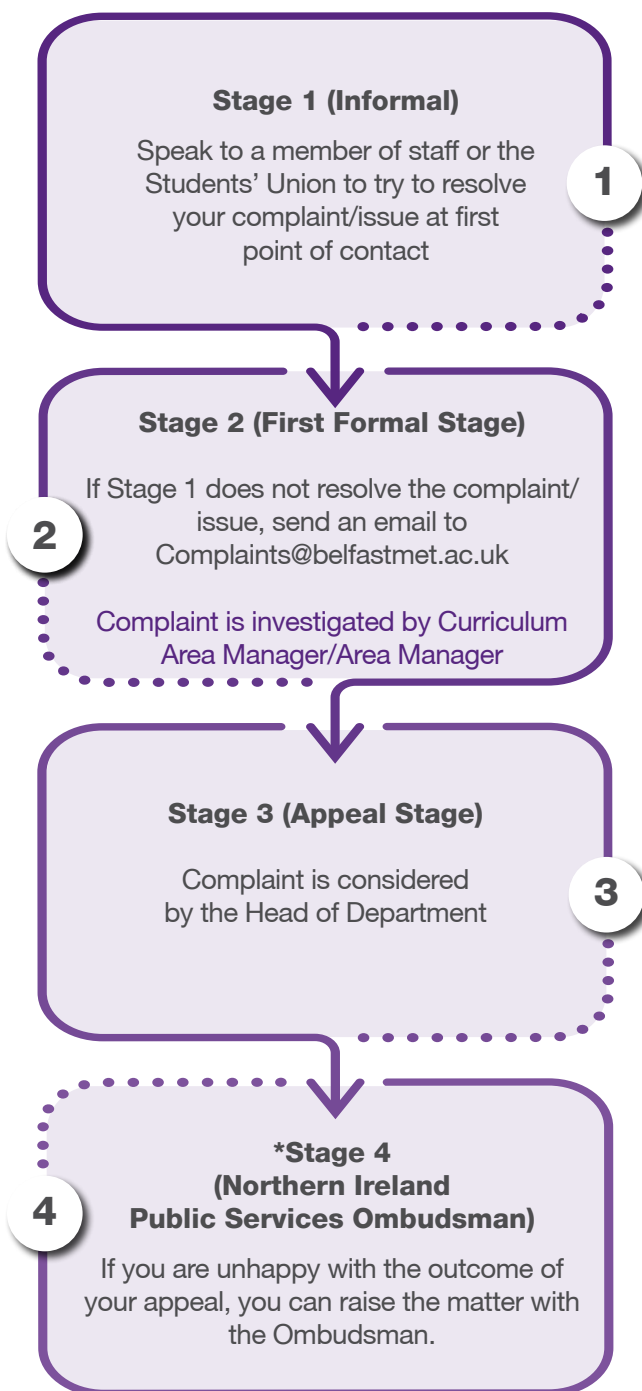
Stage 1 (Informal)

Speak to a member of staff or the Students' Union to try to resolve your complaint/issue at first point of contact

1

Stage 2 (First Formal Stage)

If Stage 1 does not resolve the complaint/ issue, send an email to Complaints@belfastmet.ac.uk

2

Complaint is investigated by Curriculum Area Manager/Area Manager

Stage 3 (Appeal Stage)

Complaint is considered by the Head of Department

3

*Stage 4 (Northern Ireland Public Services Ombudsman)

4

If you are unhappy with the outcome of your appeal, you can raise the matter with the Ombudsman.